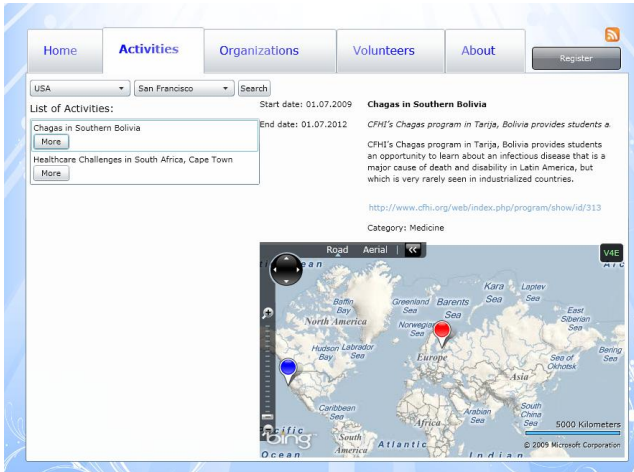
Home
Activities
Organizations
Volunteers
About
Register

USA
San Francisco
Search

List of Activities:

Chagas in Southern Bolivia
More

Healthcare Challenges in South Africa, Cape Town
More

Start date: 01.07.2009
End date: 01.07.2012

Chagas in Southern Bolivia

CFHI's Chagas program in Tarija, Bolivia provides students a.

CFHI's Chagas program in Tarija, Bolivia provides students an opportunity to learn about an infectious disease that is a major cause of death and disability in Latin America, but which is very rarely seen in industrialized countries.

http://www.cfhi.org/web/index.php/program/show/id/313

Category: Medicine

Road Aerial | «
V4E
Baffin Bay
Greenland Sea
Barents Sea
Kara Sea
Laptev Sea
East Siberian Sea
North America
Norwegian Sea
Hudson Bay
Labrador Sea
Europe
Sea of Okhotsk
Bering Sea
Asia
Caribbean Sea
Arabian Sea
South China Sea
Africa
South America
Atlantic
Ocean
Indian
5000 Kilometers
bing
© 2009 Microsoft Corporation